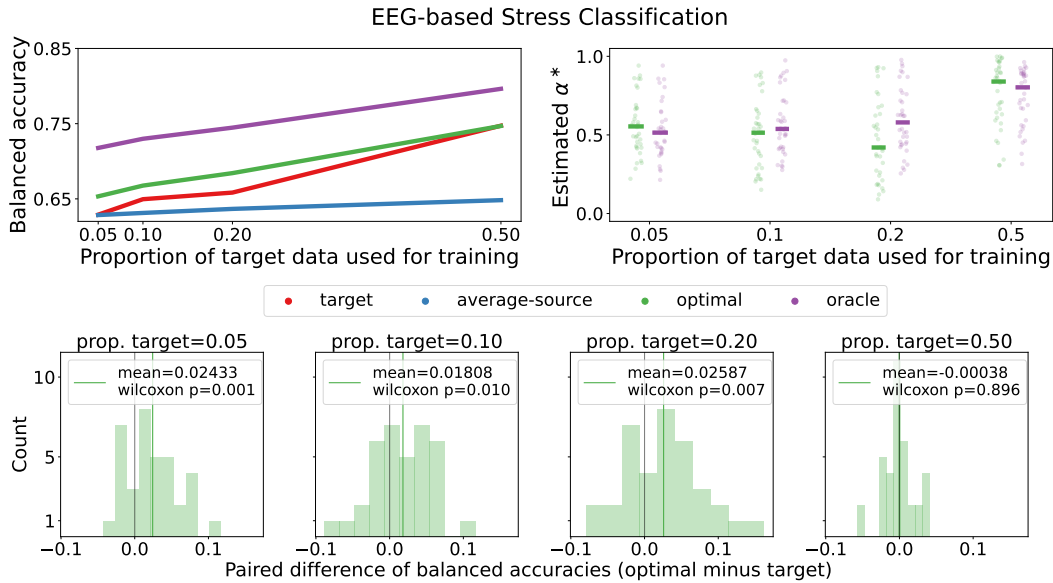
EEG-based Stress Classification

Balanced accuracy

0.85
0.75
0.65

0.05 0.10 0.20 0.50

Proportion of target data used for training

Estimated $\alpha^*$

1.0
0.5
0.0

0.05 0.1 0.2 0.5

Proportion of target data used for training

target average-source optimal oracle

prop. target=0.05
mean=0.02433
wilcoxon p=0.001

prop. target=0.10
mean=0.01808
wilcoxon p=0.010

prop. target=0.20
mean=0.02587
wilcoxon p=0.007

prop. target=0.50
mean=-0.00038
wilcoxon p=0.896

Count

10
5
1

−0.1 0.0 0.1 −0.1 0.0 0.1 −0.1 0.0 0.1 −0.1 0.0 0.1

Paired difference of balanced accuracies (optimal minus target)